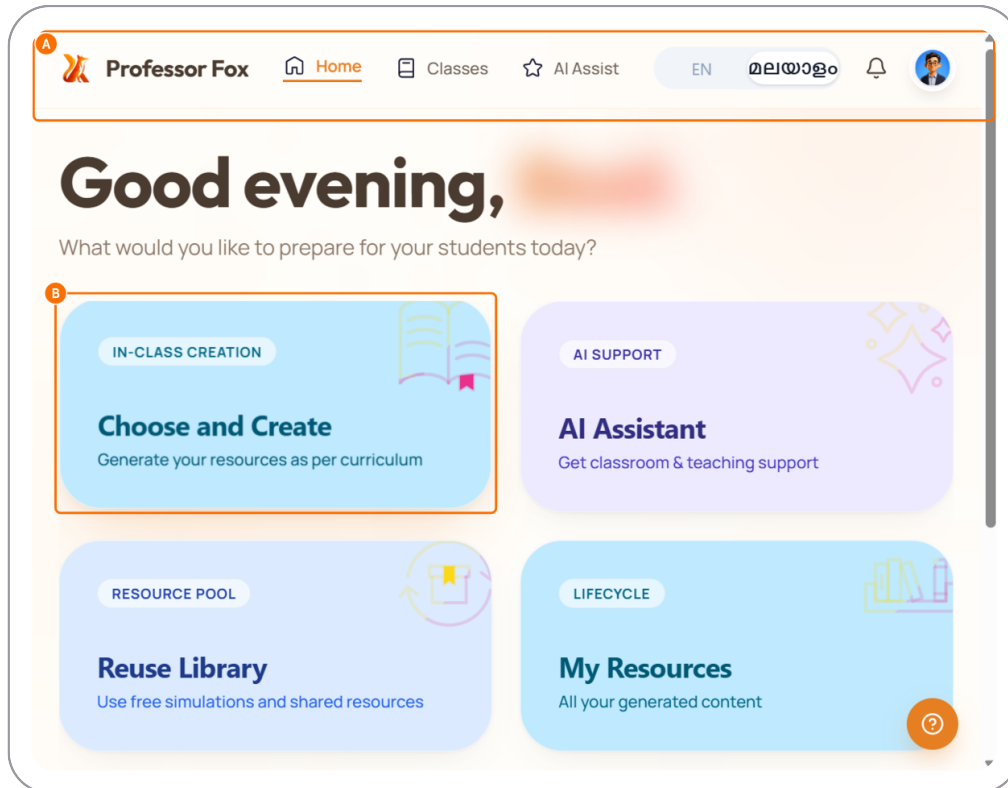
A

Professor Fox

Home

Classes

AI Assist

EN

മലയാളം

Good evening, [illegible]

What would you like to prepare for your students today?

B

IN-CLASS CREATION

Choose and Create

Generate your resources as per curriculum

AI SUPPORT

AI Assistant

Get classroom & teaching support

RESOURCE POOL

Reuse Library

Use free simulations and shared resources

LIFECYCLE

My Resources

All your generated content